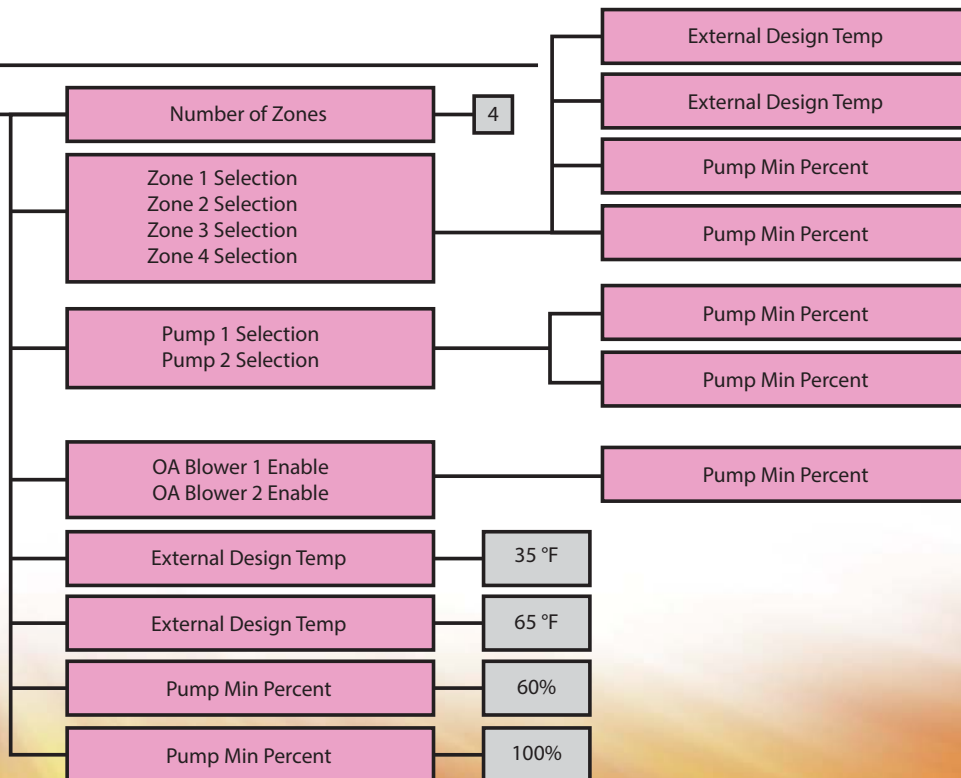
Number of Zones

4

Zone 1 Selection
Zone 2 Selection
Zone 3 Selection
Zone 4 Selection

Pump 1 Selection
Pump 2 Selection

OA Blower 1 Enable
OA Blower 2 Enable

External Design Temp

35 °F

External Design Temp

65 °F

Pump Min Percent

60%

Pump Min Percent

100%

External Design Temp

External Design Temp

Pump Min Percent

Pump Min Percent

Pump Min Percent

Pump Min Percent

Pump Min Percent